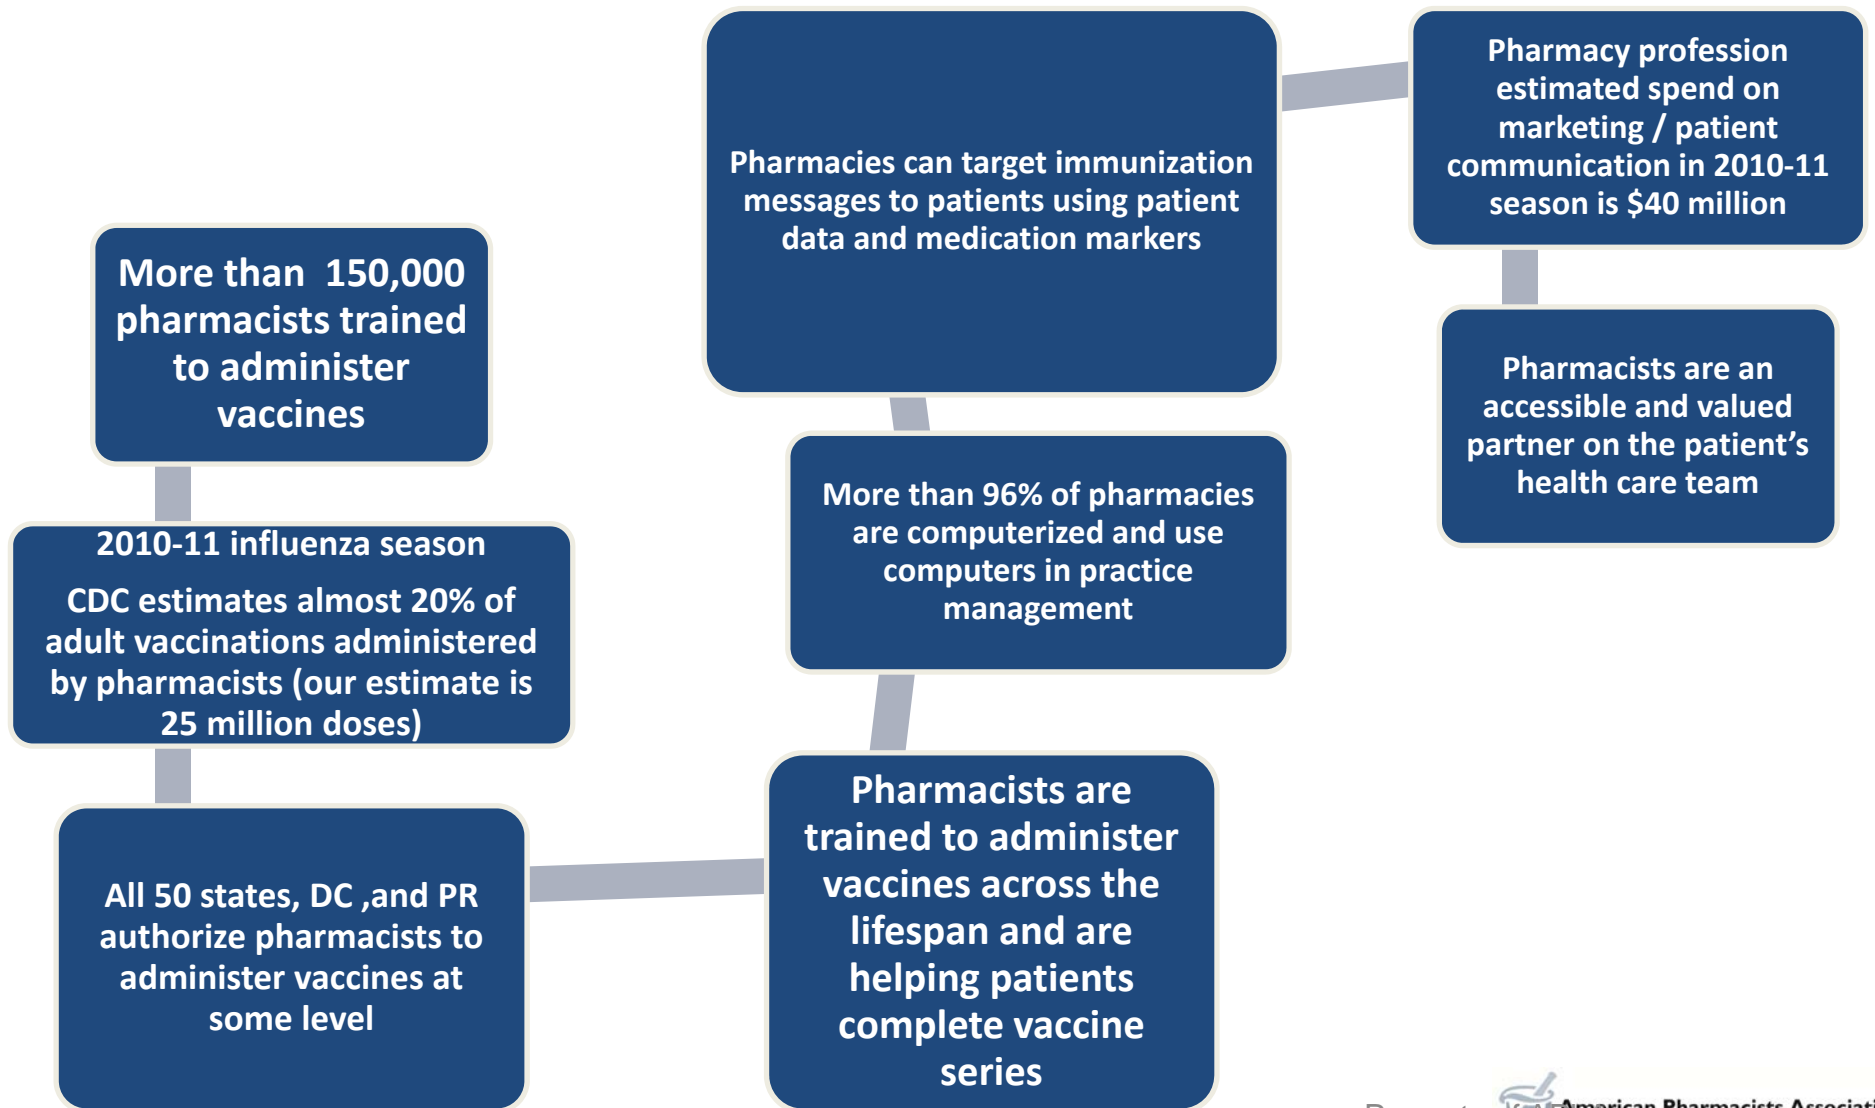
More than 150,000 pharmacists trained to administer vaccines

2010-11 influenza season

CDC estimates almost 20% of adult vaccinations administered by pharmacists (our estimate is 25 million doses)

All 50 states, DC ,and PR authorize pharmacists to administer vaccines at some level

Pharmacies can target immunization messages to patients using patient data and medication markers

More than 96% of pharmacies are computerized and use computers in practice management

Pharmacists are trained to administer vaccines across the lifespan and are helping patients complete vaccine series

Pharmacy profession estimated spend on marketing / patient communication in 2010-11 season is $40 million

Pharmacists are an accessible and valued partner on the patient's health care team

American Pharmacists Associati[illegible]